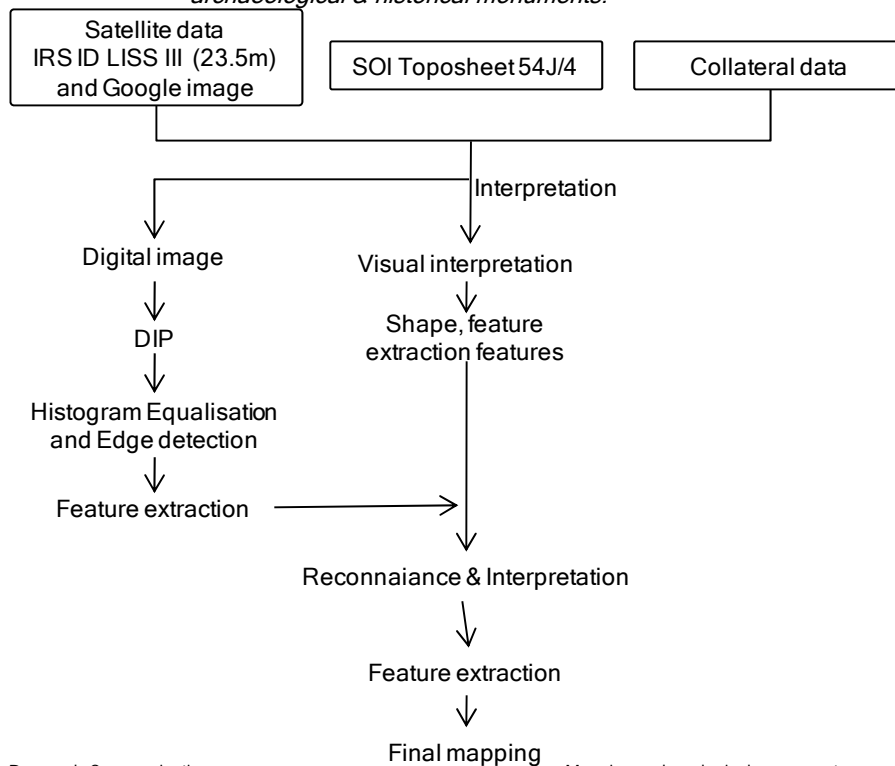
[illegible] archaeological & historical monuments.

Satellite data IRS ID LISS III (23.5m) and Google image

SOI Toposheet 54J/4

Collateral data

Interpretation

Digital image

DIP

Histogram Equalisation and Edge detection

Feature extraction

Visual interpretation

Shape, feature extraction features

Reconnaiance & Interpretation

Feature extraction

Final mapping

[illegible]